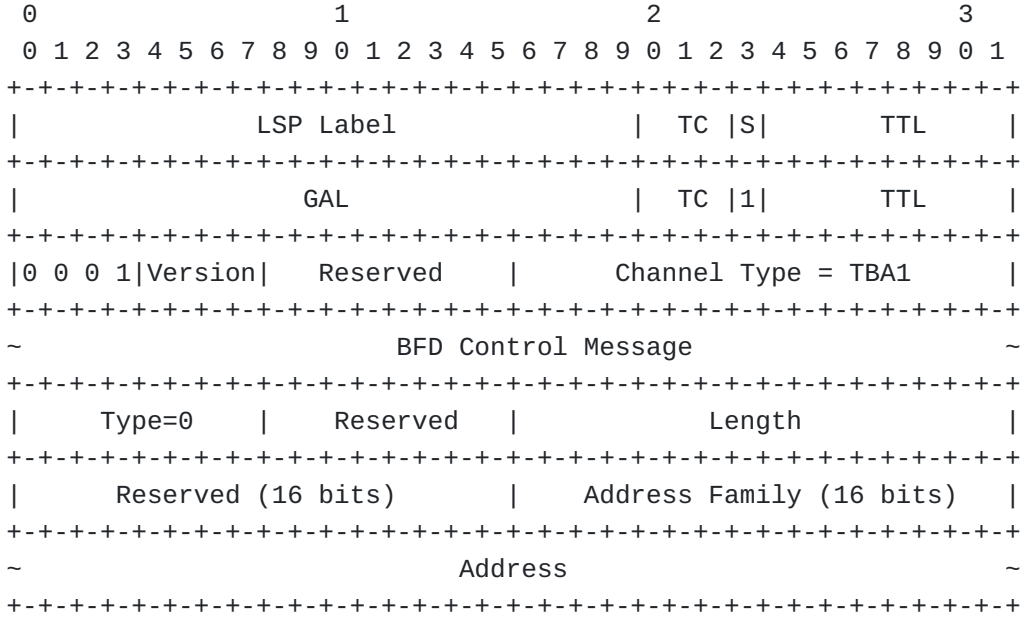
0                   1                   2                   3
 0 1 2 3 4 5 6 7 8 9 0 1 2 3 4 5 6 7 8 9 0 1 2 3 4 5 6 7 8 9 0 1
+-+-+-+-+-+-+-+-+-+-+-+-+-+-+-+-+-+-+-+-+-+-+-+-+-+-+-+-+-+-+-+-+
|                 LSP Label                     |  TC |S|   TTL   |
+-+-+-+-+-+-+-+-+-+-+-+-+-+-+-+-+-+-+-+-+-+-+-+-+-+-+-+-+-+-+-+-+
|                    GAL                        |  TC |1|   TTL   |
+-+-+-+-+-+-+-+-+-+-+-+-+-+-+-+-+-+-+-+-+-+-+-+-+-+-+-+-+-+-+-+-+
|0 0 0 1|Version|   Reserved    |     Channel Type = TBA1        |
+-+-+-+-+-+-+-+-+-+-+-+-+-+-+-+-+-+-+-+-+-+-+-+-+-+-+-+-+-+-+-+-+
~                      BFD Control Message                        ~
+-+-+-+-+-+-+-+-+-+-+-+-+-+-+-+-+-+-+-+-+-+-+-+-+-+-+-+-+-+-+-+-+
|    Type=0     |   Reserved    |            Length              |
+-+-+-+-+-+-+-+-+-+-+-+-+-+-+-+-+-+-+-+-+-+-+-+-+-+-+-+-+-+-+-+-+
|      Reserved (16 bits)       |   Address Family (16 bits)     |
+-+-+-+-+-+-+-+-+-+-+-+-+-+-+-+-+-+-+-+-+-+-+-+-+-+-+-+-+-+-+-+-+
~                           Address                               ~
+-+-+-+-+-+-+-+-+-+-+-+-+-+-+-+-+-+-+-+-+-+-+-+-+-+-+-+-+-+-+-+-+